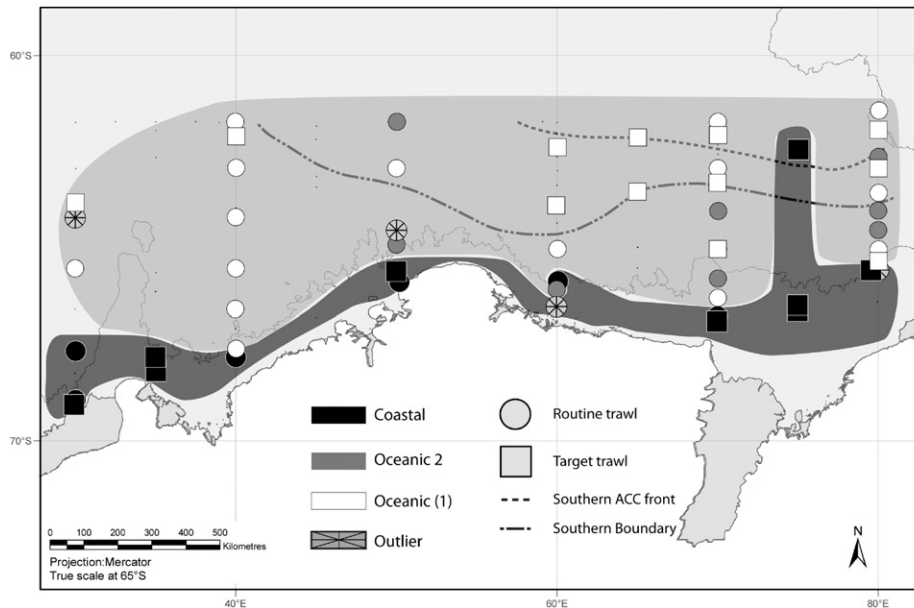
60°S

70°S

Coastal

Oceanic 2

Oceanic (1)

Outlier

Routine trawl

Target trawl

Southern ACC front

Southern Boundary

0 100 200 300 400 500 Kilometres

Projection:Mercator
True scale at 65°S

N

40°E

60°E

80°E